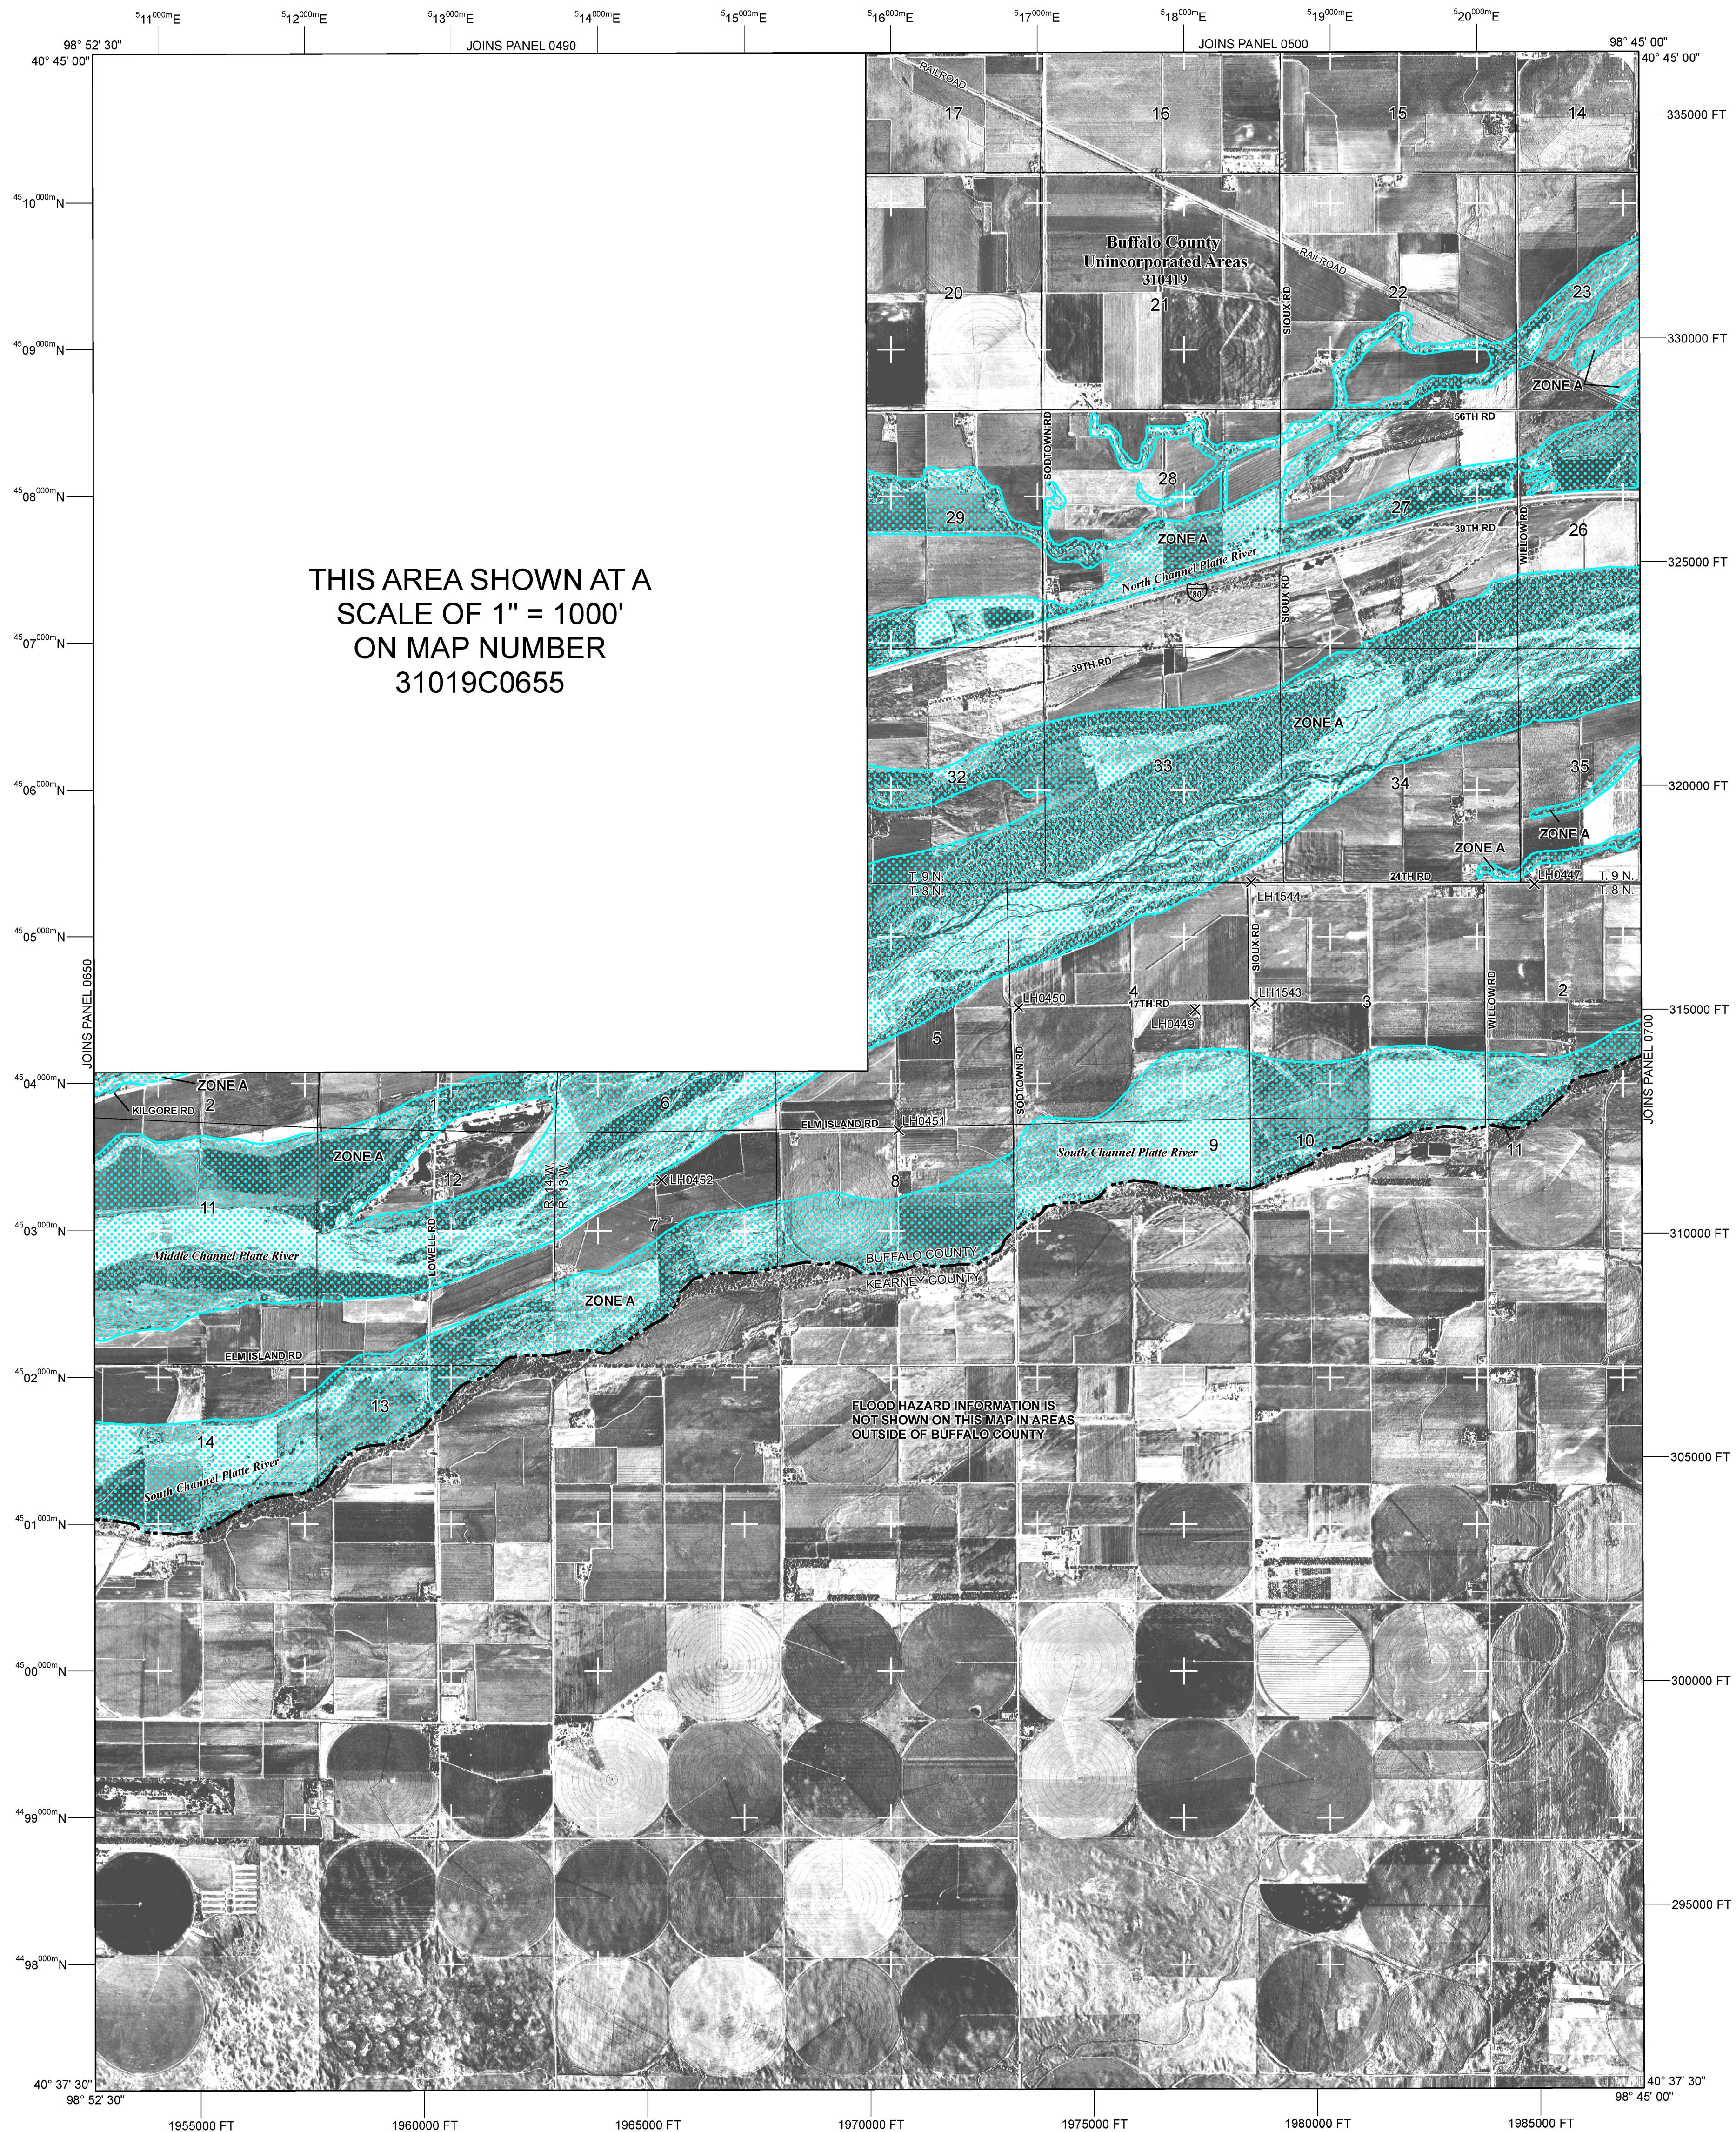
98° 52' 30"
40° 45' 00"
$^{5}11^{000m}$E
$^{5}12^{000m}$E
$^{5}13^{000m}$E
JOINS PANEL 0490
$^{5}14^{000m}$E
$^{5}15^{000m}$E
$^{5}16^{000m}$E
$^{5}17^{000m}$E
$^{5}18^{000m}$E
JOINS PANEL 0500
$^{5}19^{000m}$E
$^{5}20^{000m}$E
98° 45' 00"
40° 45' 00"

RAILROAD
17
16
15
14
335000 FT

$^{45}10^{000m}$N

Buffalo County
Unincorporated Areas
310419

RAILROAD
20
21
SIOUX RD
22
23
$^{45}09^{000m}$N
330000 FT
ZONE A

56TH RD
SODTOWN RD
28
$^{45}08^{000m}$N
29
27
39TH RD
WILLOW RD
26
ZONE A
THIS AREA SHOWN AT A SCALE OF 1" = 1000' ON MAP NUMBER 31019C0655
North Channel Platte River
80
SIOUX RD
325000 FT
$^{45}07^{000m}$N
39TH RD
ZONE A
33
32
34
35
$^{45}06^{000m}$N
320000 FT
ZONE A
ZONE A
24TH RD
LH0447
T. 9 N.
T. 8 N.
T. 9 N.
T. 8 N.
LH1544
$^{45}05^{000m}$N
JOINS PANEL 0650
SIOUX RD
4
17TH RD
LH0450
LH0449
LH1543
3
WILLOW RD
2
315000 FT
5
JOINS PANEL 0700
$^{45}04^{000m}$N
ZONE A
2
KILGORE RD
1
6
SODTOWN RD
ELM ISLAND RD
LH0451
ZONE A
12
South Channel Platte River
9
10
11
R. 14 W.
R. 13 W.
LH0452
8
11
HOWELL RD
$^{45}03^{000m}$N
7
310000 FT
Middle Channel Platte River
BUFFALO COUNTY
KEARNEY COUNTY
ZONE A
ELM ISLAND RD
$^{45}02^{000m}$N
13
FLOOD HAZARD INFORMATION IS NOT SHOWN ON THIS MAP IN AREAS OUTSIDE OF BUFFALO COUNTY
14
305000 FT
South Channel Platte River
$^{45}01^{000m}$N
$^{45}00^{000m}$N
300000 FT
$^{44}99^{000m}$N
295000 FT
$^{44}98^{000m}$N
40° 37' 30"
98° 52' 30"
1955000 FT
1960000 FT
1965000 FT
1970000 FT
1975000 FT
1980000 FT
1985000 FT
40° 37' 30"
98° 45' 00"